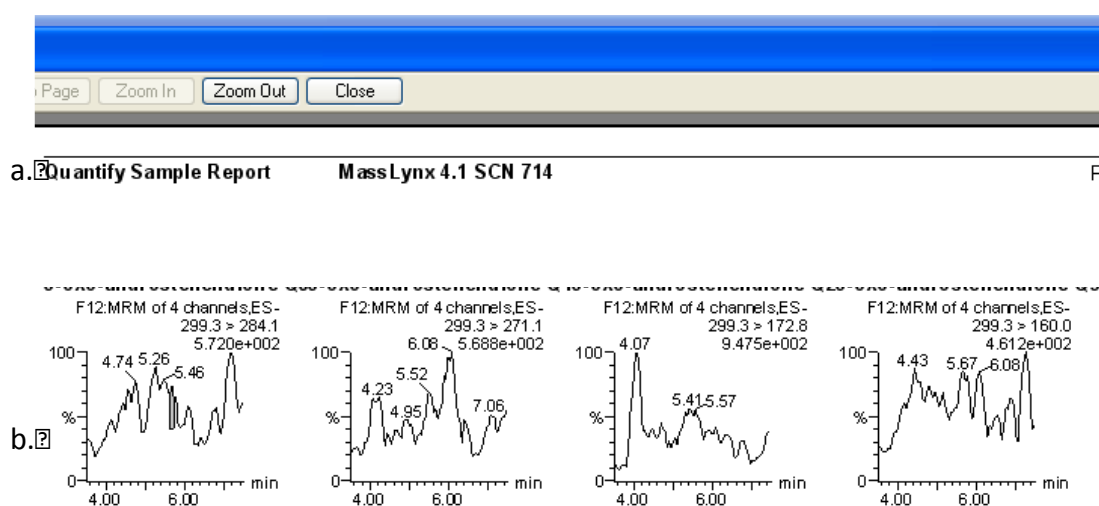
Page | Zoom In | Zoom Out | Close

a. Quantify Sample Report MassLynx 4.1 SCN 714 F

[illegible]

F12:MRM of 4 channels,ES-
299.3 > 284.1
5.720e+002
100
4.74 5.26
5.46
%
0
4.00 6.00 min

F12:MRM of 4 channels,ES-
299.3 > 271.1
6.08 5.688e+002
100
4.23
5.52
4.95
7.06
%
0
4.00 6.00 min

F12:MRM of 4 channels,ES-
299.3 > 172.8
9.475e+002
100 4.07
5.41 5.57
%
0
4.00 6.00 min

F12:MRM of 4 channels,ES-
299.3 > 160.0
4.612e+002
100
4.43
5.67 6.08
%
0
4.00 6.00 min

b.